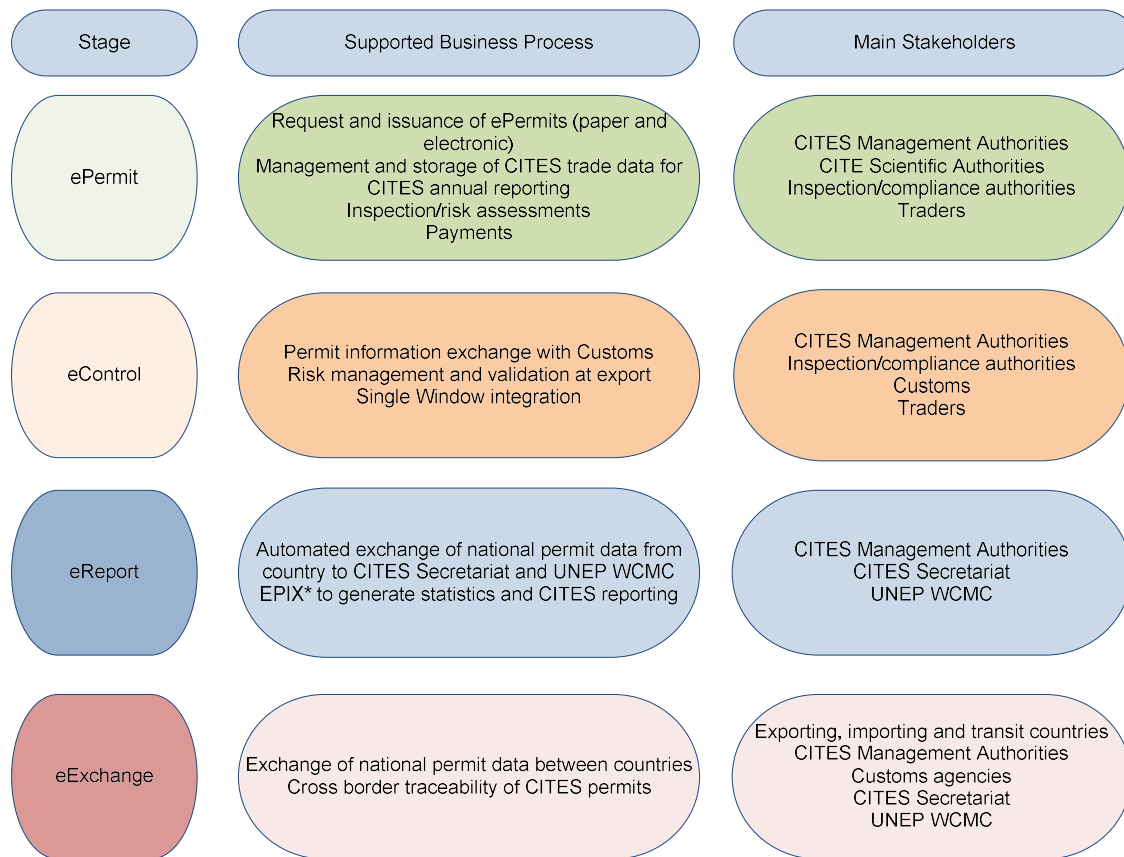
| Stage | Supported Business Process | Main Stakeholders |
|---|---|---|
| ePermit | Request and issuance of ePermits (paper and electronic) Management and storage of CITES trade data for CITES annual reporting Inspection/risk assessments Payments | CITES Management Authorities CITE Scientific Authorities Inspection/compliance authorities Traders |
| eControl | Permit information exchange with Customs Risk management and validation at export Single Window integration | CITES Management Authorities Inspection/compliance authorities Customs Traders |
| eReport | Automated exchange of national permit data from country to CITES Secretariat and UNEP WCMC EPIX* to generate statistics and CITES reporting | CITES Management Authorities CITES Secretariat UNEP WCMC |
| eExchange | Exchange of national permit data between countries Cross border traceability of CITES permits | Exporting, importing and transit countries CITES Management Authorities Customs agencies CITES Secretariat UNEP WCMC |